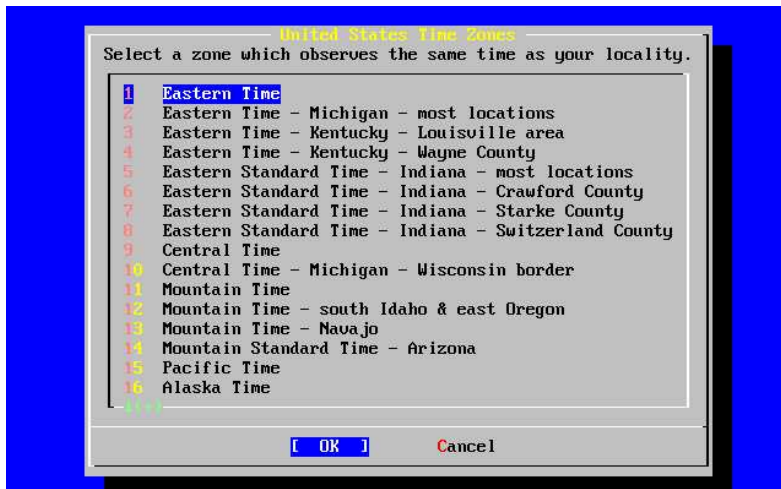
United States Time Zones
Select a zone which observes the same time as your locality.

1 Eastern Time
2 Eastern Time - Michigan - most locations
3 Eastern Time - Kentucky - Louisville area
4 Eastern Time - Kentucky - Wayne County
5 Eastern Standard Time - Indiana - most locations
6 Eastern Standard Time - Indiana - Crawford County
7 Eastern Standard Time - Indiana - Starke County
8 Eastern Standard Time - Indiana - Switzerland County
9 Central Time
10 Central Time - Michigan - Wisconsin border
11 Mountain Time
12 Mountain Time - south Idaho & east Oregon
13 Mountain Time - Navajo
14 Mountain Standard Time - Arizona
15 Pacific Time
16 Alaska Time
↓(+)

[ OK ] Cancel